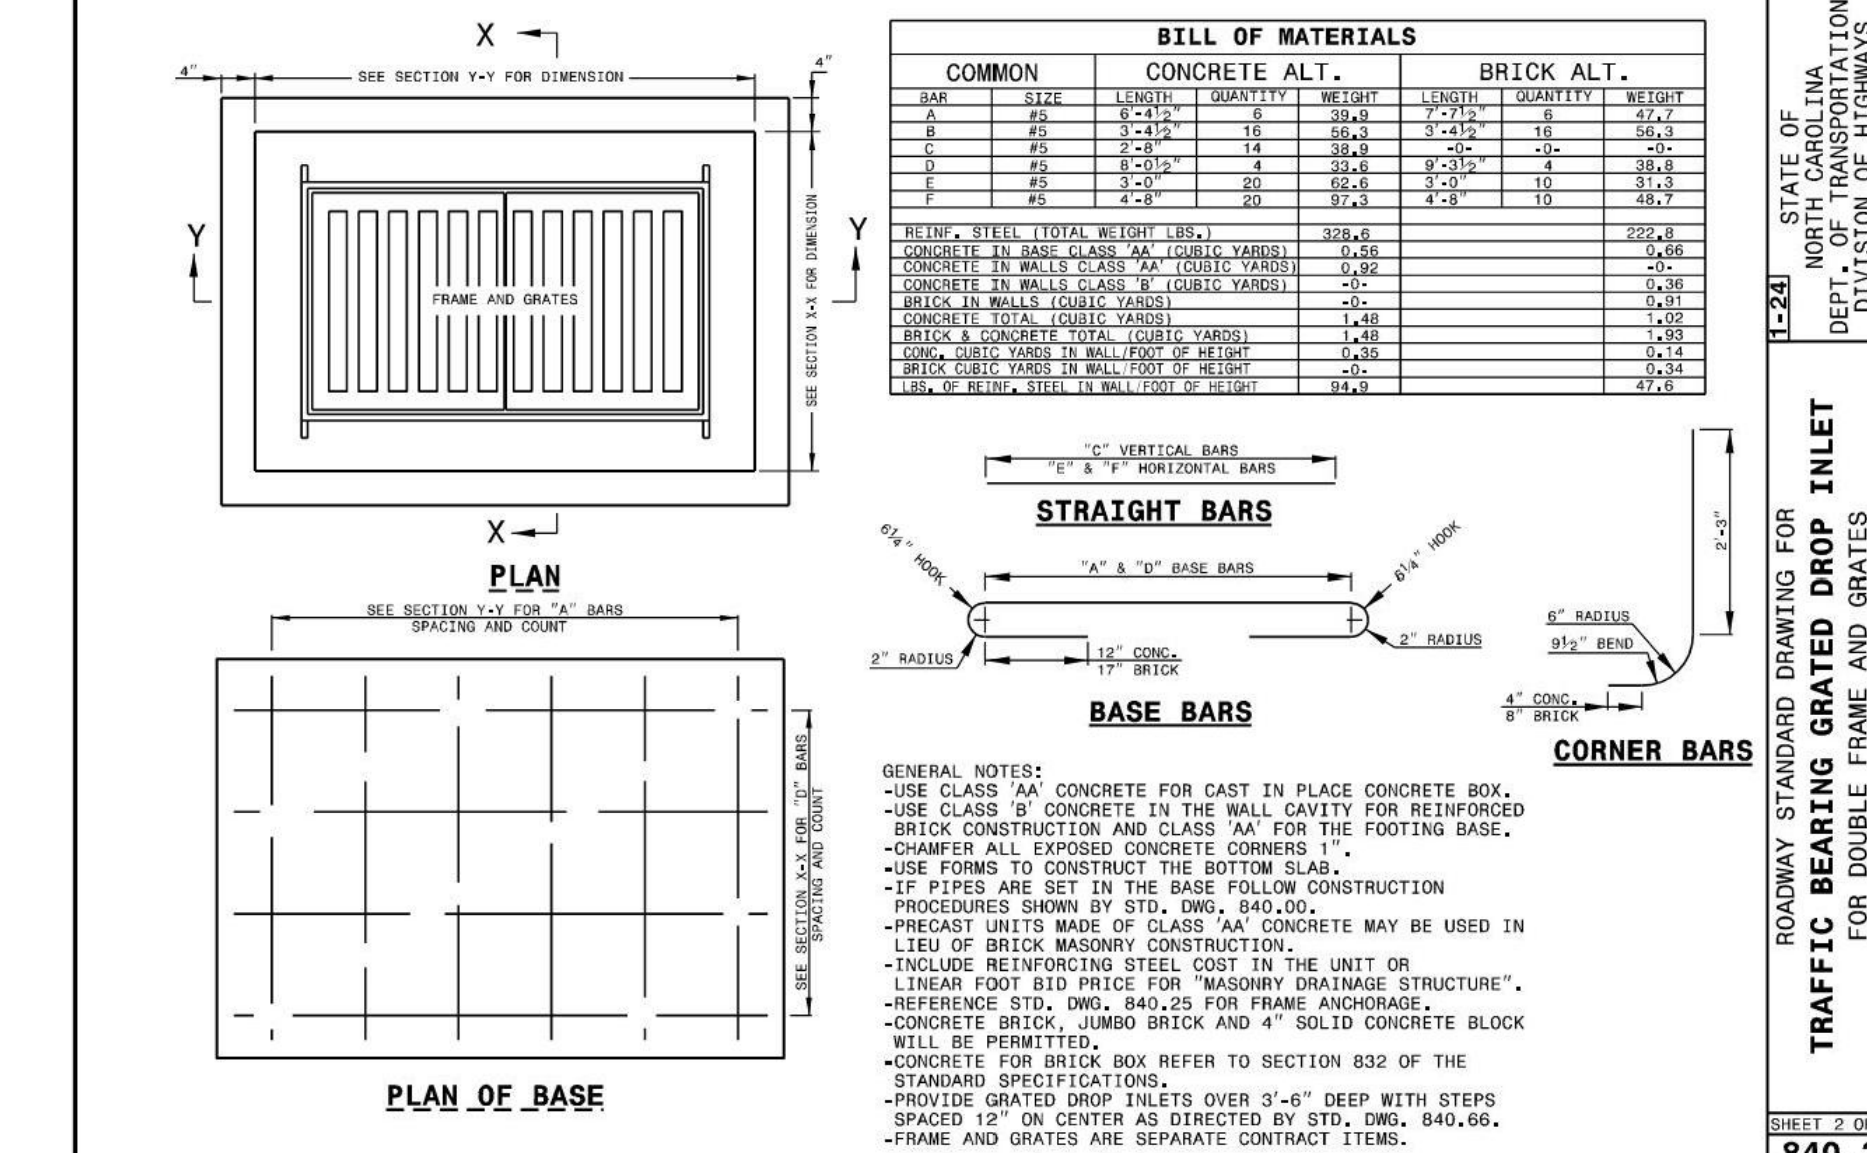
X

4"

SEE SECTION Y-Y FOR DIMENSION

4"

Y

Y

FRAME AND GRATES

SEE SECTION X-X FOR DIMENSION

X

PLAN

SEE SECTION Y-Y FOR "A" BARS SPACING AND COUNT

SEE SECTION X-X FOR "D" BARS SPACING AND COUNT

PLAN OF BASE

| BILL OF MATERIALS | | | | | | | |
|---|---|---|---|---|---|---|---|
| COMMON | | CONCRETE ALT. | | | BRICK ALT. | | |
| BAR | SIZE | LENGTH | QUANTITY | WEIGHT | LENGTH | QUANTITY | WEIGHT |
| A | #5 | 6'-4½" | 6 | 39.9 | 7'-7½" | 6 | 47.7 |
| B | #5 | 3'-4½" | 16 | 56.3 | 3'-4½" | 16 | 56.3 |
| C | #5 | 2'-8" | 14 | 38.9 | -0- | -0- | -0- |
| D | #5 | 8'-0½" | 4 | 33.6 | 9'-3½" | 4 | 38.8 |
| E | #5 | 3'-0" | 20 | 62.6 | 3'-0" | 10 | 31.3 |
| F | #5 | 4'-8" | 20 | 97.3 | 4'-8" | 10 | 48.7 |
| REINF. STEEL (TOTAL WEIGHT LBS.) | | | | 328.6 | | | 222.8 |
| CONCRETE IN BASE CLASS 'AA' (CUBIC YARDS) | | | | 0.56 | | | 0.66 |
| CONCRETE IN WALLS CLASS 'AA' (CUBIC YARDS) | | | | 0.92 | | | -0- |
| CONCRETE IN WALLS CLASS 'B' (CUBIC YARDS) | | | | -0- | | | 0.36 |
| BRICK IN WALLS (CUBIC YARDS) | | | | -0- | | | 0.91 |
| CONCRETE TOTAL (CUBIC YARDS) | | | | 1.48 | | | 1.02 |
| BRICK & CONCRETE TOTAL (CUBIC YARDS) | | | | 1.48 | | | 1.93 |
| CONC. CUBIC YARDS IN WALL/FOOT OF HEIGHT | | | | 0.35 | | | 0.14 |
| BRICK CUBIC YARDS IN WALL/FOOT OF HEIGHT | | | | -0- | | | 0.34 |
| LBS. OF REINF. STEEL IN WALL/FOOT OF HEIGHT | | | | 94.9 | | | 47.6 |

"C" VERTICAL BARS
"E" & "F" HORIZONTAL BARS

STRAIGHT BARS

6¼" HOOK

"A" & "D" BASE BARS

6¼" HOOK

2" RADIUS

12" CONC.
17" BRICK

2" RADIUS

BASE BARS

2'-3"

6" RADIUS

9½" BEND

4" CONC.
8" BRICK

CORNER BARS

GENERAL NOTES:
-USE CLASS 'AA' CONCRETE FOR CAST IN PLACE CONCRETE BOX.
-USE CLASS 'B' CONCRETE IN THE WALL CAVITY FOR REINFORCED BRICK CONSTRUCTION AND CLASS 'AA' FOR THE FOOTING BASE.
-CHAMFER ALL EXPOSED CONCRETE CORNERS 1".
-USE FORMS TO CONSTRUCT THE BOTTOM SLAB.
-IF PIPES ARE SET IN THE BASE FOLLOW CONSTRUCTION PROCEDURES SHOWN BY STD. DWG. 840.00.
-PRECAST UNITS MADE OF CLASS 'AA' CONCRETE MAY BE USED IN LIEU OF BRICK MASONRY CONSTRUCTION.
-INCLUDE REINFORCING STEEL COST IN THE UNIT OR LINEAR FOOT BID PRICE FOR "MASONRY DRAINAGE STRUCTURE".
-REFERENCE STD. DWG. 840.25 FOR FRAME ANCHORAGE.
-CONCRETE BRICK, JUMBO BRICK AND 4" SOLID CONCRETE BLOCK WILL BE PERMITTED.
-CONCRETE FOR BRICK BOX REFER TO SECTION 832 OF THE STANDARD SPECIFICATIONS.
-PROVIDE GRATED DROP INLETS OVER 3'-6" DEEP WITH STEPS SPACED 12" ON CENTER AS DIRECTED BY STD. DWG. 840.66.
-FRAME AND GRATES ARE SEPARATE CONTRACT ITEMS.

1-24

STATE OF
NORTH CAROLINA
DEPT. OF TRANSPORTATION
DIVISION OF HIGHWAYS

ROADWAY STANDARD DRAWING FOR
TRAFFIC BEARING GRATED DROP INLET
FOR DOUBLE FRAME AND GRATES

SHEET 2 O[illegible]
840.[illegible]